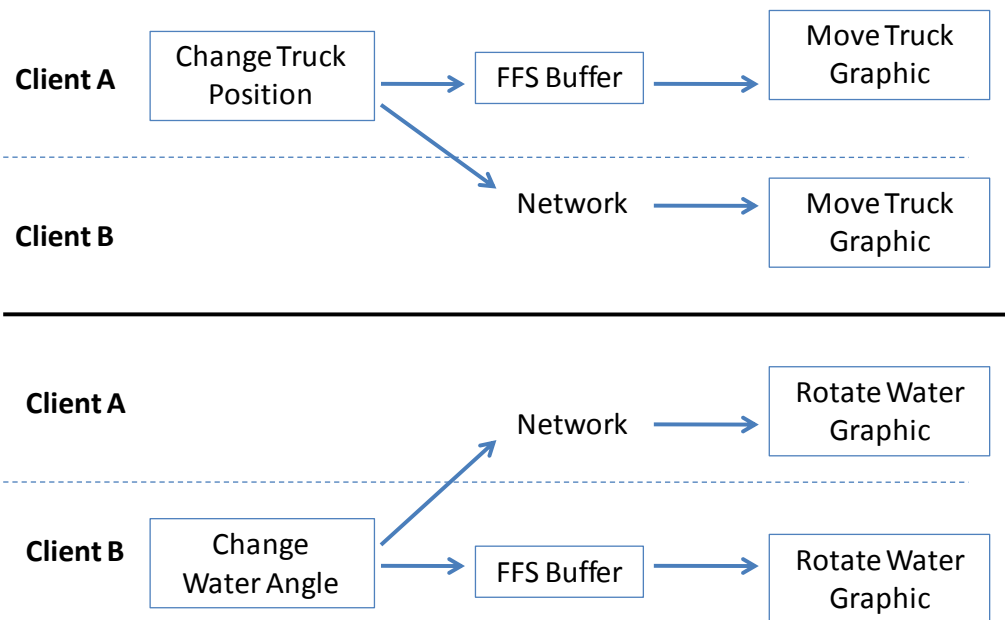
Client A

Change Truck Position

FFS Buffer

Move Truck Graphic

Network

Client B

Move Truck Graphic

Client A

Network

Rotate Water Graphic

Client B

Change Water Angle

FFS Buffer

Rotate Water Graphic